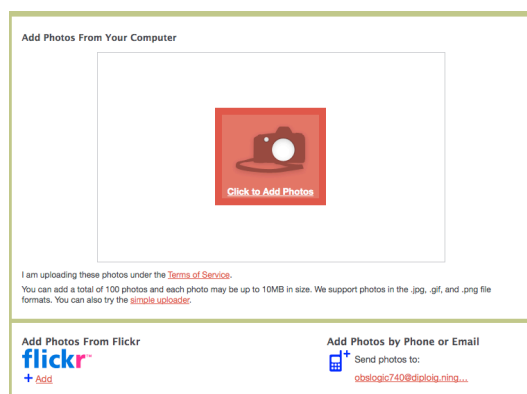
Add Photos From Your Computer

Click to Add Photos

I am uploading these photos under the Terms of Service.

You can add a total of 100 photos and each photo may be up to 10MB in size. We support photos in the .jpg, .gif, and .png file formats. You can also try the simple uploader.

Add Photos From Flickr

flickr™

+ Add

Add Photos by Phone or Email

Send photos to:

obslogic740@diplolg.ning...